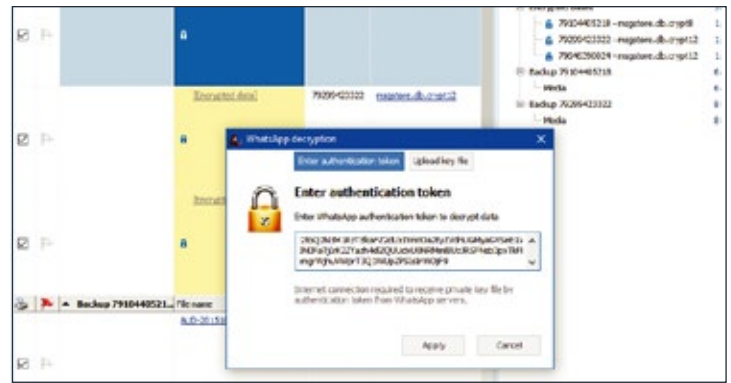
7910440521 8 –msgstore.db.crypt8
79206423322 –msgstore.db.crypt12
79046290024 –msgstore.db.crypt12
Backup 7910440521 8
Media
Backup 79206423322
Media

Encrypted detail 79206423322 msgstore.db.crypt12

Encrypted

Backup 7910440521... File name

WhatsApp decryption

Enter authentication token

Upload key file

Enter authentication token

Enter WhatsApp authentication token to decrypt data

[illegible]

Internet connection required to receive private key file by authentication token from WhatsApp servers.

Apply

Cancel